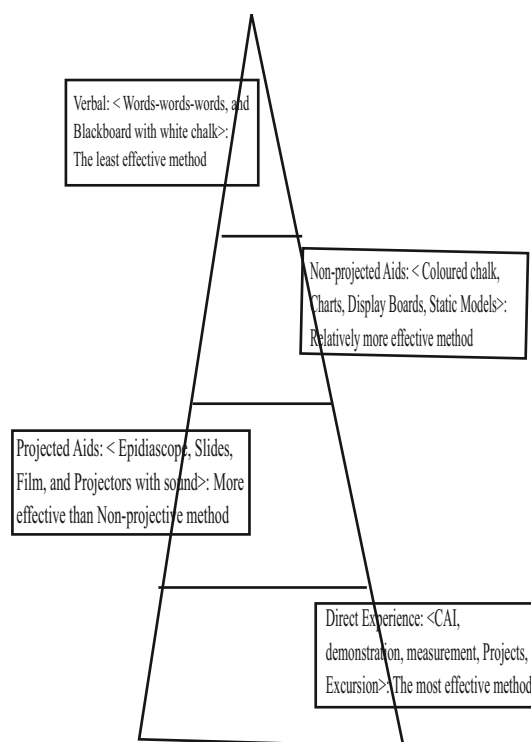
Verbal: < Words-words-words, and Blackboard with white chalk>: The least effective method

Non-projected Aids: < Coloured chalk, Charts, Display Boards, Static Models>: Relatively more effective method

Projected Aids: < Epidiascope, Slides, Film, and Projectors with sound>: More effective than Non-projective method

Direct Experience: <CAI, demonstration, measurement, Projects, Excursion>: The most effective method